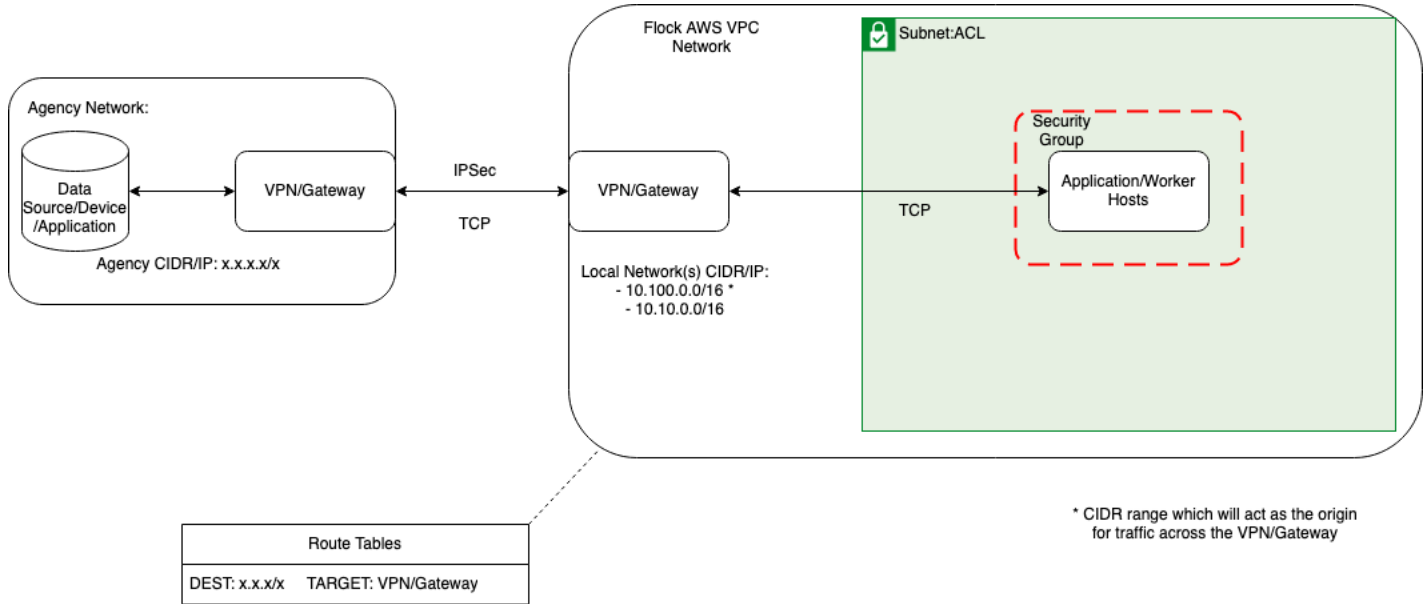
Agency Network:

Data Source/Device /Application

VPN/Gateway

Agency CIDR/IP: x.x.x.x/x

IPSec

TCP

Flock AWS VPC Network

VPN/Gateway

Local Network(s) CIDR/IP:
- 10.100.0.0/16 *
- 10.10.0.0/16

Subnet:ACL

Security Group

Application/Worker Hosts

TCP

Route Tables

DEST: x.x.x/x TARGET: VPN/Gateway

* CIDR range which will act as the origin for traffic across the VPN/Gateway